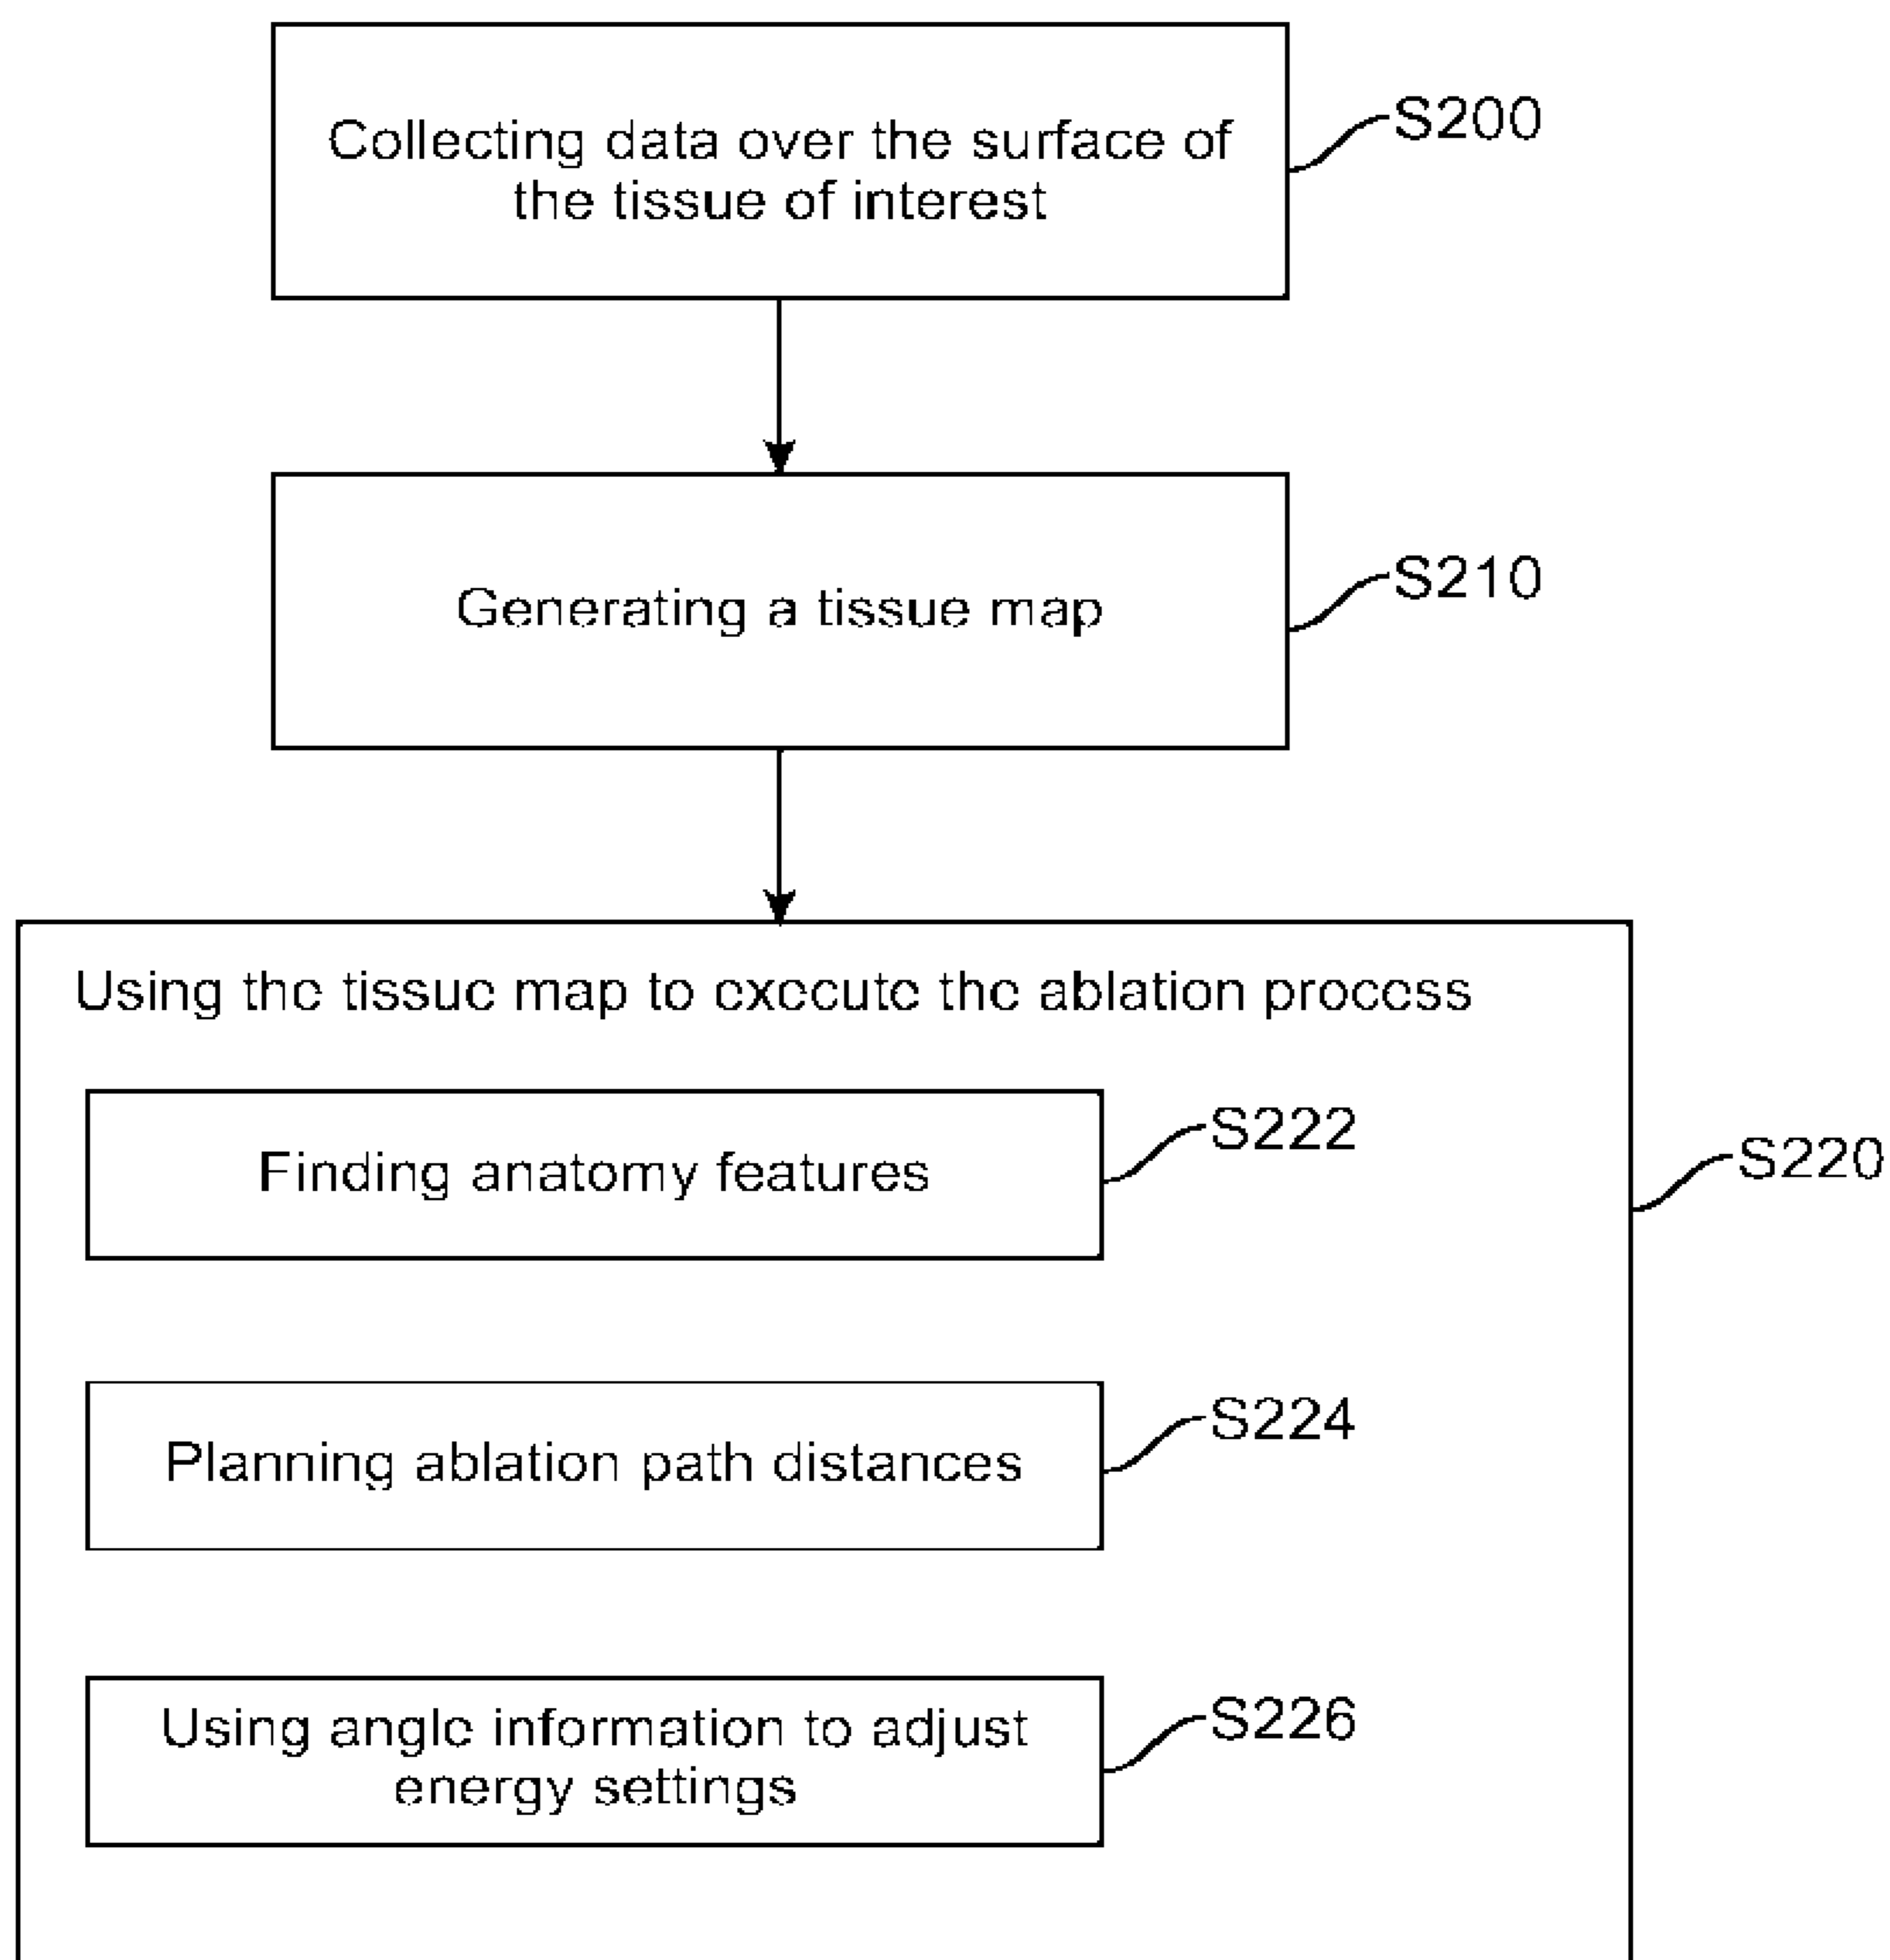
Collecting data over the surface of the tissue of interest

S200

Generating a tissue map

S210

Using thc tissuc map to cxccutc thc ablation proccss

Finding anatomy features

S222

S220

Planning ablation path distances

S224

Using anglc information to adjust energy settings

S226